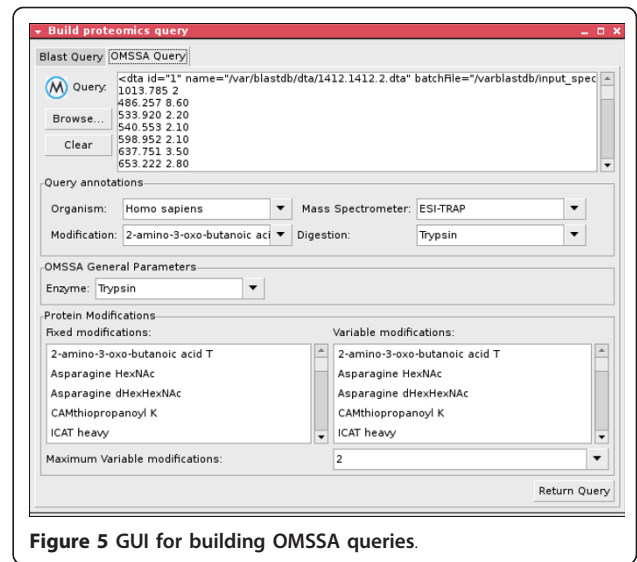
Build proteomics query

Blast Query OMSSA Query

Query:

<dta id="1" name="/var/blastdb/dta/1412.1412.2.dta" batchFile="/varblastdb/input_spec
1013.785 2
486.257 8.60
533.920 2.20
540.553 2.10
598.952 2.10
637.751 3.50
653.222 2.80

Browse...

Clear

Query annotations

Organism: Homo sapiens

Mass Spectrometer: ESI-TRAP

Modification: 2-amino-3-oxo-butanoic aci

Digestion: Trypsin

OMSSA General Parameters

Enzyme: Trypsin

Protein Modifications

Fixed modifications:

2-amino-3-oxo-butanoic acid T
Asparagine HexNAc
Asparagine dHexHexNAc
CAMthiopropanoyl K
ICAT heavy

Variable modifications:

2-amino-3-oxo-butanoic acid T
Asparagine HexNAc
Asparagine dHexHexNAc
CAMthiopropanoyl K
ICAT heavy

Maximum Variable modifications: 2

Return Query

**Figure 5** GUI for building OMSSA queries.